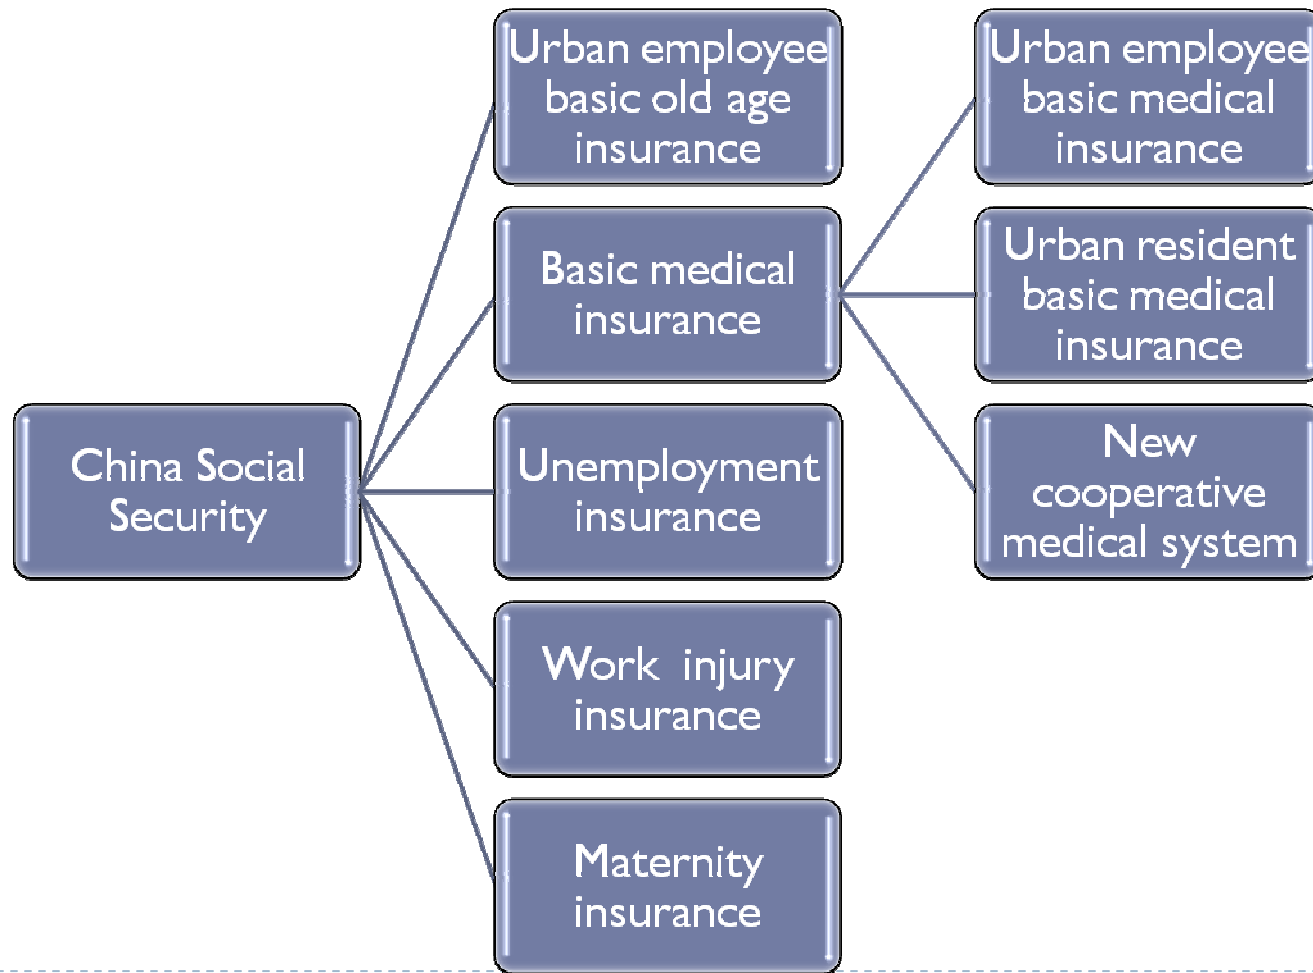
China Social Security

Urban employee basic old age insurance

Basic medical insurance

Unemployment insurance

Work injury insurance

Maternity insurance

Urban employee basic medical insurance

Urban resident basic medical insurance

New cooperative medical system